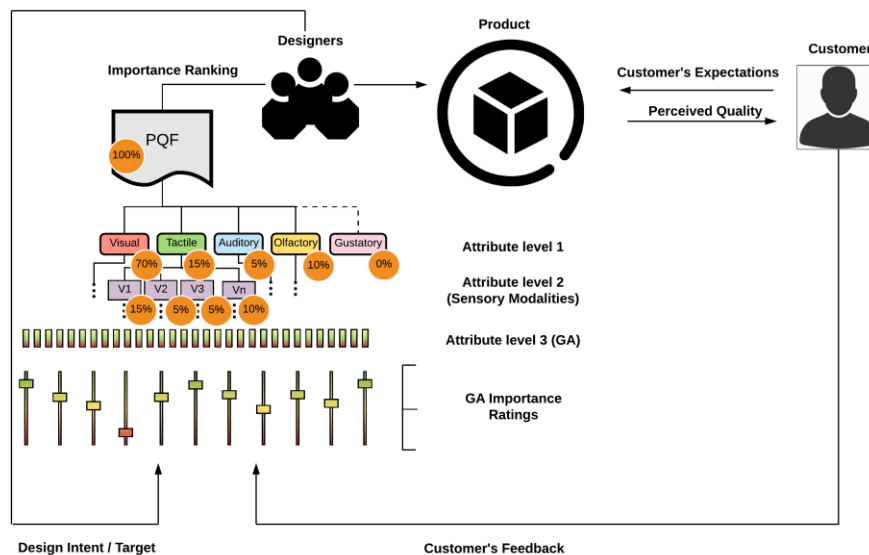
Product

Designers

Customer

Importance Ranking

Customer's Expectations

Perceived Quality

PQF

100%

Visual

Tactile

Auditory

Olfactory

Gustatory

70%

15%

5%

10%

0%

Attribute level 1

V1

V2

V3

Vn

15%

5%

5%

10%

Attribute level 2 (Sensory Modalities)

Attribute level 3 (GA)

GA Importance Ratings

Design Intent / Target

Customer's Feedback